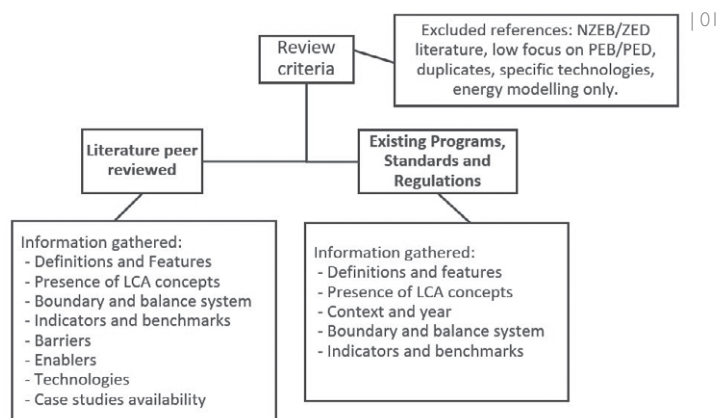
| 01

Review criteria

Excluded references: NZEB/ZED literature, low focus on PEB/PED, duplicates, specific technologies, energy modelling only.

Literature peer reviewed

Existing Programs, Standards and Regulations

Information gathered:
- Definitions and Features
- Presence of LCA concepts
- Boundary and balance system
- Indicators and benchmarks
- Barriers
- Enablers
- Technologies
- Case studies availability

Information gathered:
- Definitions and features
- Presence of LCA concepts
- Context and year
- Boundary and balance system
- Indicators and benchmarks